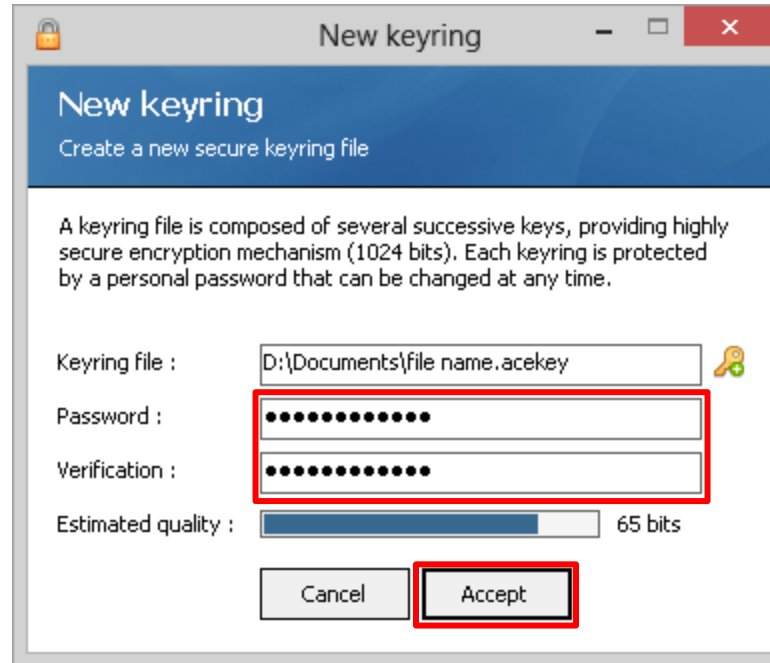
New keyring

New keyring

Create a new secure keyring file

A keyring file is composed of several successive keys, providing highly secure encryption mechanism (1024 bits). Each keyring is protected by a personal password that can be changed at any time.

Keyring file : D:\Documents\file name.acekey

Password : •••••••••••••

Verification : •••••••••••••

Estimated quality : 65 bits

Cancel

Accept